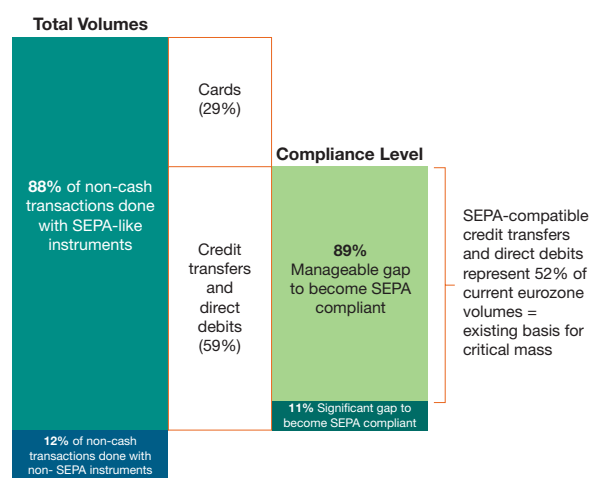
Total Volumes

88% of non-cash transactions done with SEPA-like instruments

12% of non-cash transactions done with non- SEPA instruments

Cards (29%)

Credit transfers and direct debits (59%)

Compliance Level

89% Manageable gap to become SEPA compliant

11% Significant gap to become SEPA compliant

SEPA-compatible credit transfers and direct debits represent 52% of current eurozone volumes = existing basis for critical mass